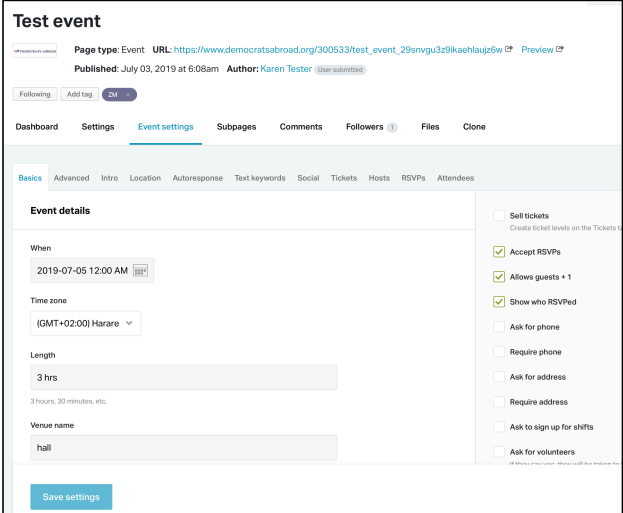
Test event

DEMOCRATS ABROAD

Page type: Event URL: https://www.democratsabroad.org/300533/test_event_29snvgu3z9ikaehlaujz6w Preview

Published: July 03, 2019 at 6:08am Author: Karen Tester User submitted

Following Add tag ZM ×

Dashboard Settings Event settings Subpages Comments Followers 1 Files Clone

Basics Advanced Intro Location Autoresponse Text keywords Social Tickets Hosts RSVPs Attendees

Event details

When

2019-07-05 12:00 AM

Time zone

(GMT+02:00) Harare

Length

3 hrs

3 hours, 30 minutes, etc.

Venue name

hall

Sell tickets
Create ticket levels on the Tickets t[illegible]

Accept RSVPs

Allows guests + 1

Show who RSVPed

Ask for phone

Require phone

Ask for address

Require address

Ask to sign up for shifts

Ask for volunteers

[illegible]

Save settings